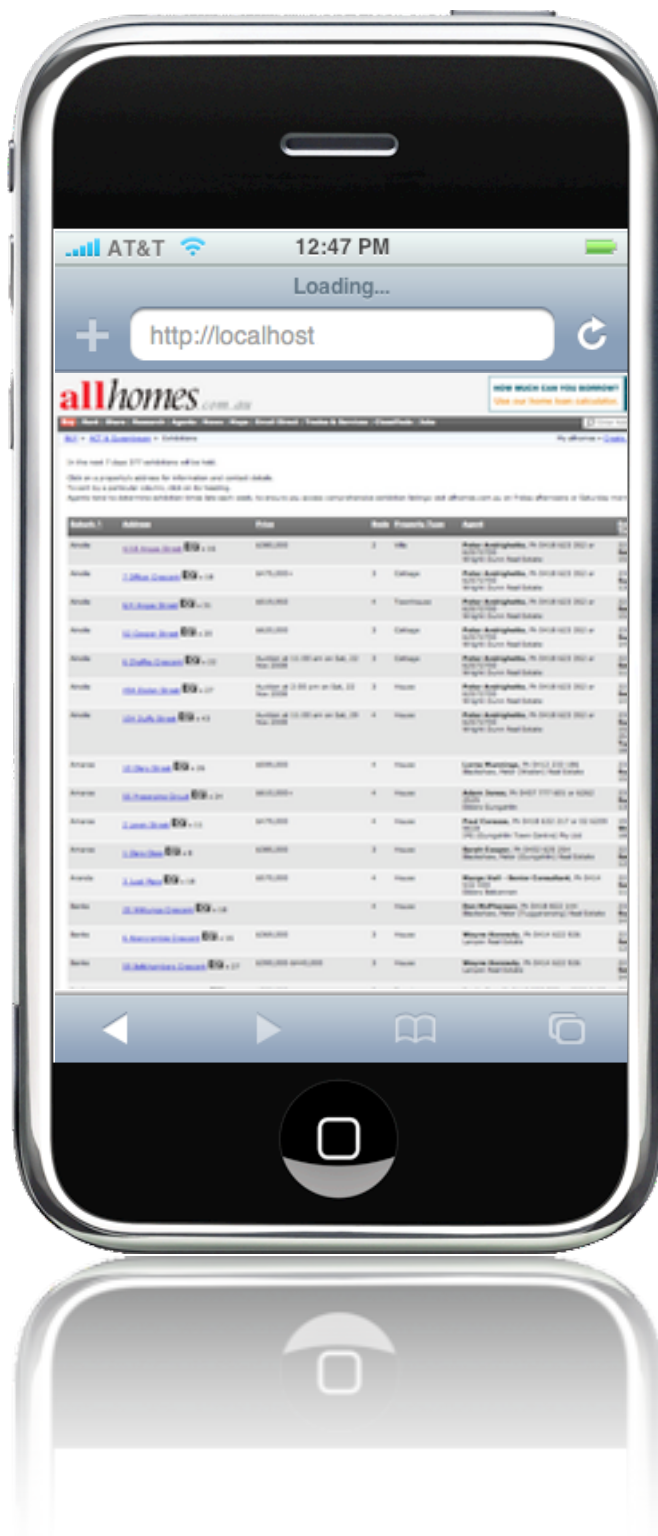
AT&T 12:47 PM

Loading...

http://localhost

allhomes.com.au

HOW MUCH CAN YOU BORROW?
Use our home loan calculator

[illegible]

| Suburb | Address | Price | Beds | Property Type | Agent |
|---|---|---|---|---|---|
| Ainslie | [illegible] | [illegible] | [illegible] | Villa | Peter Andrighetto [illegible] |
| Ainslie | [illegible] | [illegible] | 3 | Cottage | Peter Andrighetto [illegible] |
| Ainslie | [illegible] | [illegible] | 4 | Townhouse | Peter Andrighetto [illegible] |
| Ainslie | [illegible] | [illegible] | 3 | Cottage | Peter Andrighetto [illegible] |
| Ainslie | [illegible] | Auction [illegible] | 3 | Cottage | Peter Andrighetto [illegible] |
| Ainslie | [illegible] | Auction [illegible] | 3 | House | Peter Andrighetto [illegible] |
| Ainslie | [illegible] | Auction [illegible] | 4 | House | Peter Andrighetto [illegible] |
| Amaroo | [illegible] | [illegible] | 4 | House | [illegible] |
| Amaroo | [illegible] | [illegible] | 4 | House | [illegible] |
| Amaroo | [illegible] | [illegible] | 4 | House | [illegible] |
| Amaroo | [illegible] | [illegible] | 3 | House | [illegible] |
| Aranda | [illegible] | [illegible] | 4 | House | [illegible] |
| Banks | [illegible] | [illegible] | 4 | House | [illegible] |
| Banks | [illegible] | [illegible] | 3 | House | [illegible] |
| Banks | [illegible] | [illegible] | 3 | House | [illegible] |